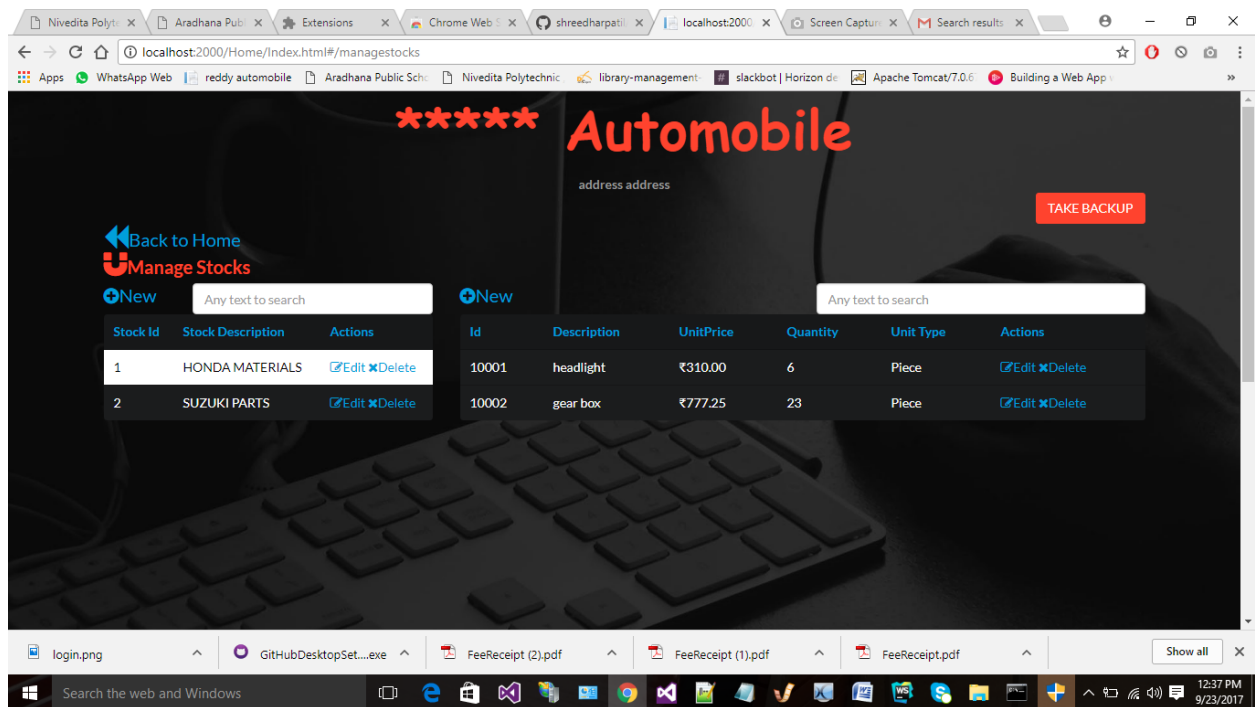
Nivedita Polyte | Aradhana Publ | Extensions | Chrome Web S | shreedharpatil | localhost:2000 | Screen Captur | Search results

localhost:2000/Home/Index.html#/managestocks

Apps | WhatsApp Web | reddy automobile | Aradhana Public Schc | Nivedita Polytechnic | library-management- | slackbot | Horizon de | Apache Tomcat/7.0.6 | Building a Web App v

***** Automobile

address address

TAKE BACKUP

Back to Home

Manage Stocks

New
Any text to search

| Stock Id | Stock Description | Actions |
|---|---|---|
| 1 | HONDA MATERIALS | Edit Delete |
| 2 | SUZUKI PARTS | Edit Delete |

New
Any text to search

| Id | Description | UnitPrice | Quantity | Unit Type | Actions |
|---|---|---|---|---|---|
| 10001 | headlight | ₹310.00 | 6 | Piece | Edit Delete |
| 10002 | gear box | ₹777.25 | 23 | Piece | Edit Delete |

login.png | GitHubDesktopSet....exe | FeeReceipt (2).pdf | FeeReceipt (1).pdf | FeeReceipt.pdf | Show all

Search the web and Windows

12:37 PM
9/23/2017